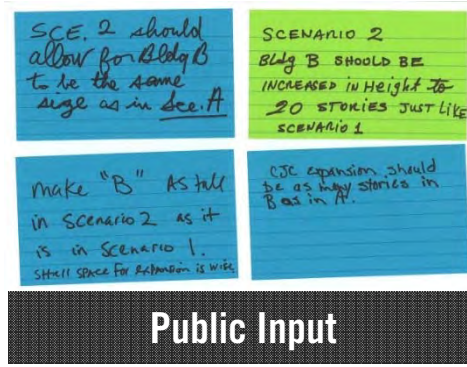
SCE. 2 should allow for Bldg B to be the same size as in Sce. A

SCENARIO 2
Bldg B SHOULD BE INCREASED IN Height to 20 STORIES JUST LIKE SCENARIO 1

make "B" AS tall in Scenario 2 as it is in Scenario 1. SHELL SPACE FOR Expansion is wise

CJC expansion should be as many stories in B as in A.

Public Input